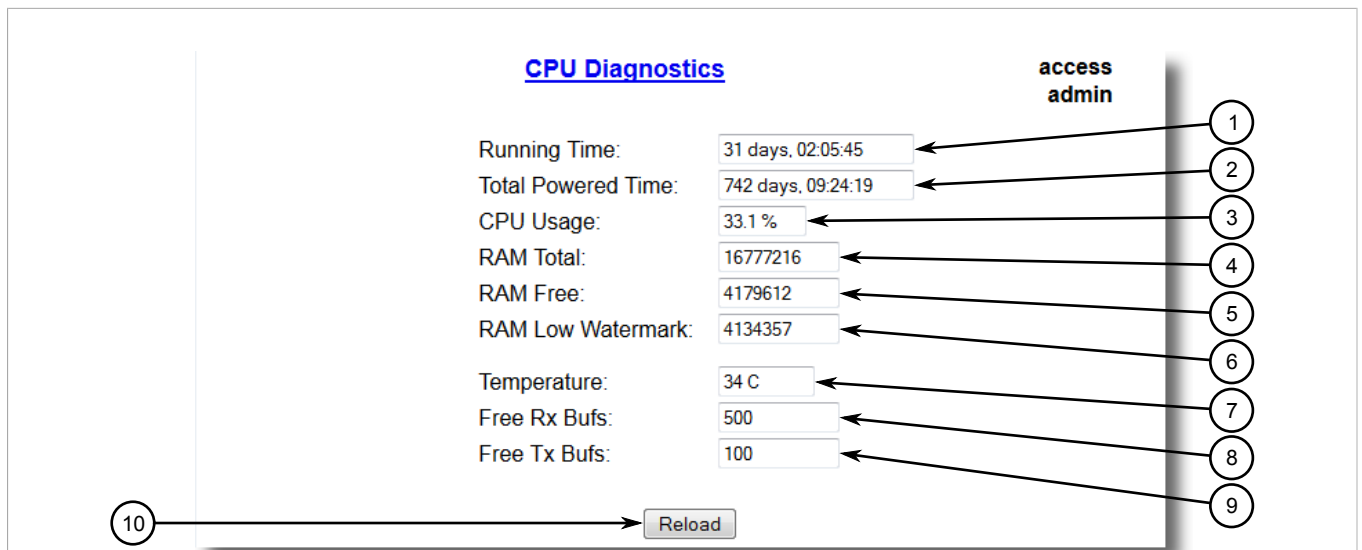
CPU Diagnostics

access
admin

Running Time: 31 days, 02:05:45
Total Powered Time: 742 days, 09:24:19
CPU Usage: 33.1 %
RAM Total: 16777216
RAM Free: 4179612
RAM Low Watermark: 4134357

Temperature: 34 C
Free Rx Bufs: 500
Free Tx Bufs: 100

Reload

1
2
3
4
5
6
7
8
9
10